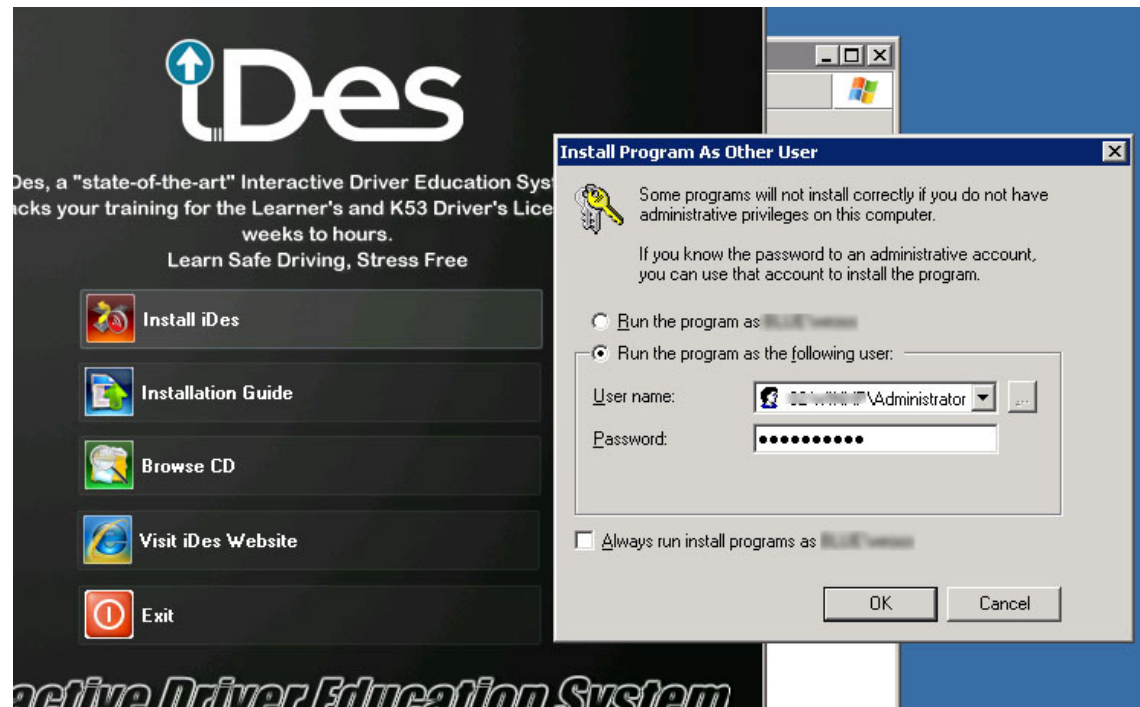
iDes

Des, a "state-of-the-art" Interactive Driver Education Syst
acks your training for the Learner's and K53 Driver's Lice
weeks to hours.
Learn Safe Driving, Stress Free

Install iDes

Installation Guide

Browse CD

Visit iDes Website

Exit

active Driver Education System

Install Program As Other User

Some programs will not install correctly if you do not have administrative privileges on this computer.

If you know the password to an administrative account, you can use that account to install the program.

Run the program as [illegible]

Run the program as the following user:

User name: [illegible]\Administrator

Password: ••••••••••

Always run install programs as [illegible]

OK

Cancel